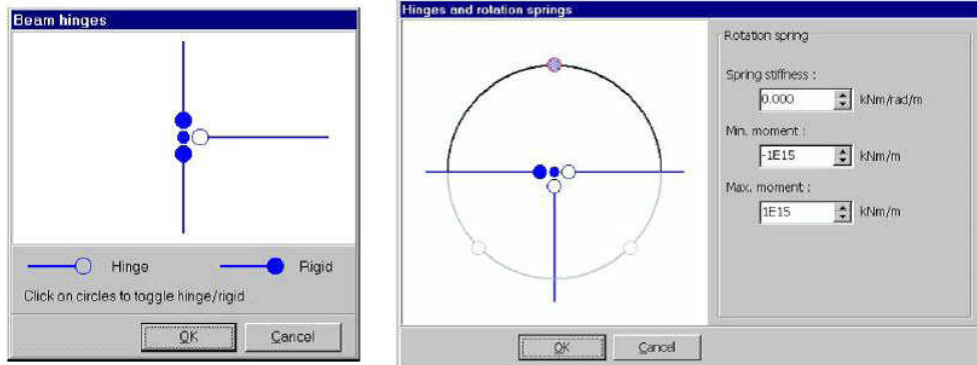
Beam hinges

Hinge

Rigid

Click on circles to toggle hinge/rigid

OK

Cancel

Hinges and rotation springs

Rotation spring

Spring stiffness :

0.000

kNm/rad/m

Min. moment :

-1E15

kNm/m

Max. moment :

1E15

kNm/m

OK

Cancel